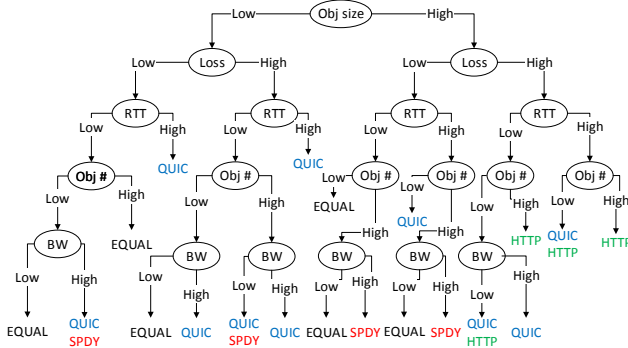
Low Obj size High

Low Loss High

Low Loss High

RTT

Low High

QUIC

Obj #

Low High

EQUAL

BW

Low High

EQUAL

QUIC
SPDY

RTT

Low High

QUIC

Obj #

Low High

BW

Low High

EQUAL

QUIC

BW

Low High

QUIC
SPDY

QUIC

RTT

Low High

Low Obj #

EQUAL

High

BW

Low High

EQUAL SPDY

Obj #

Low

QUIC

High

BW

Low High

EQUAL SPDY

RTT

Low High

Obj #

Low High

HTTP

BW

Low High

QUIC
HTTP

QUIC

Obj #

Low High

QUIC
HTTP

HTTP